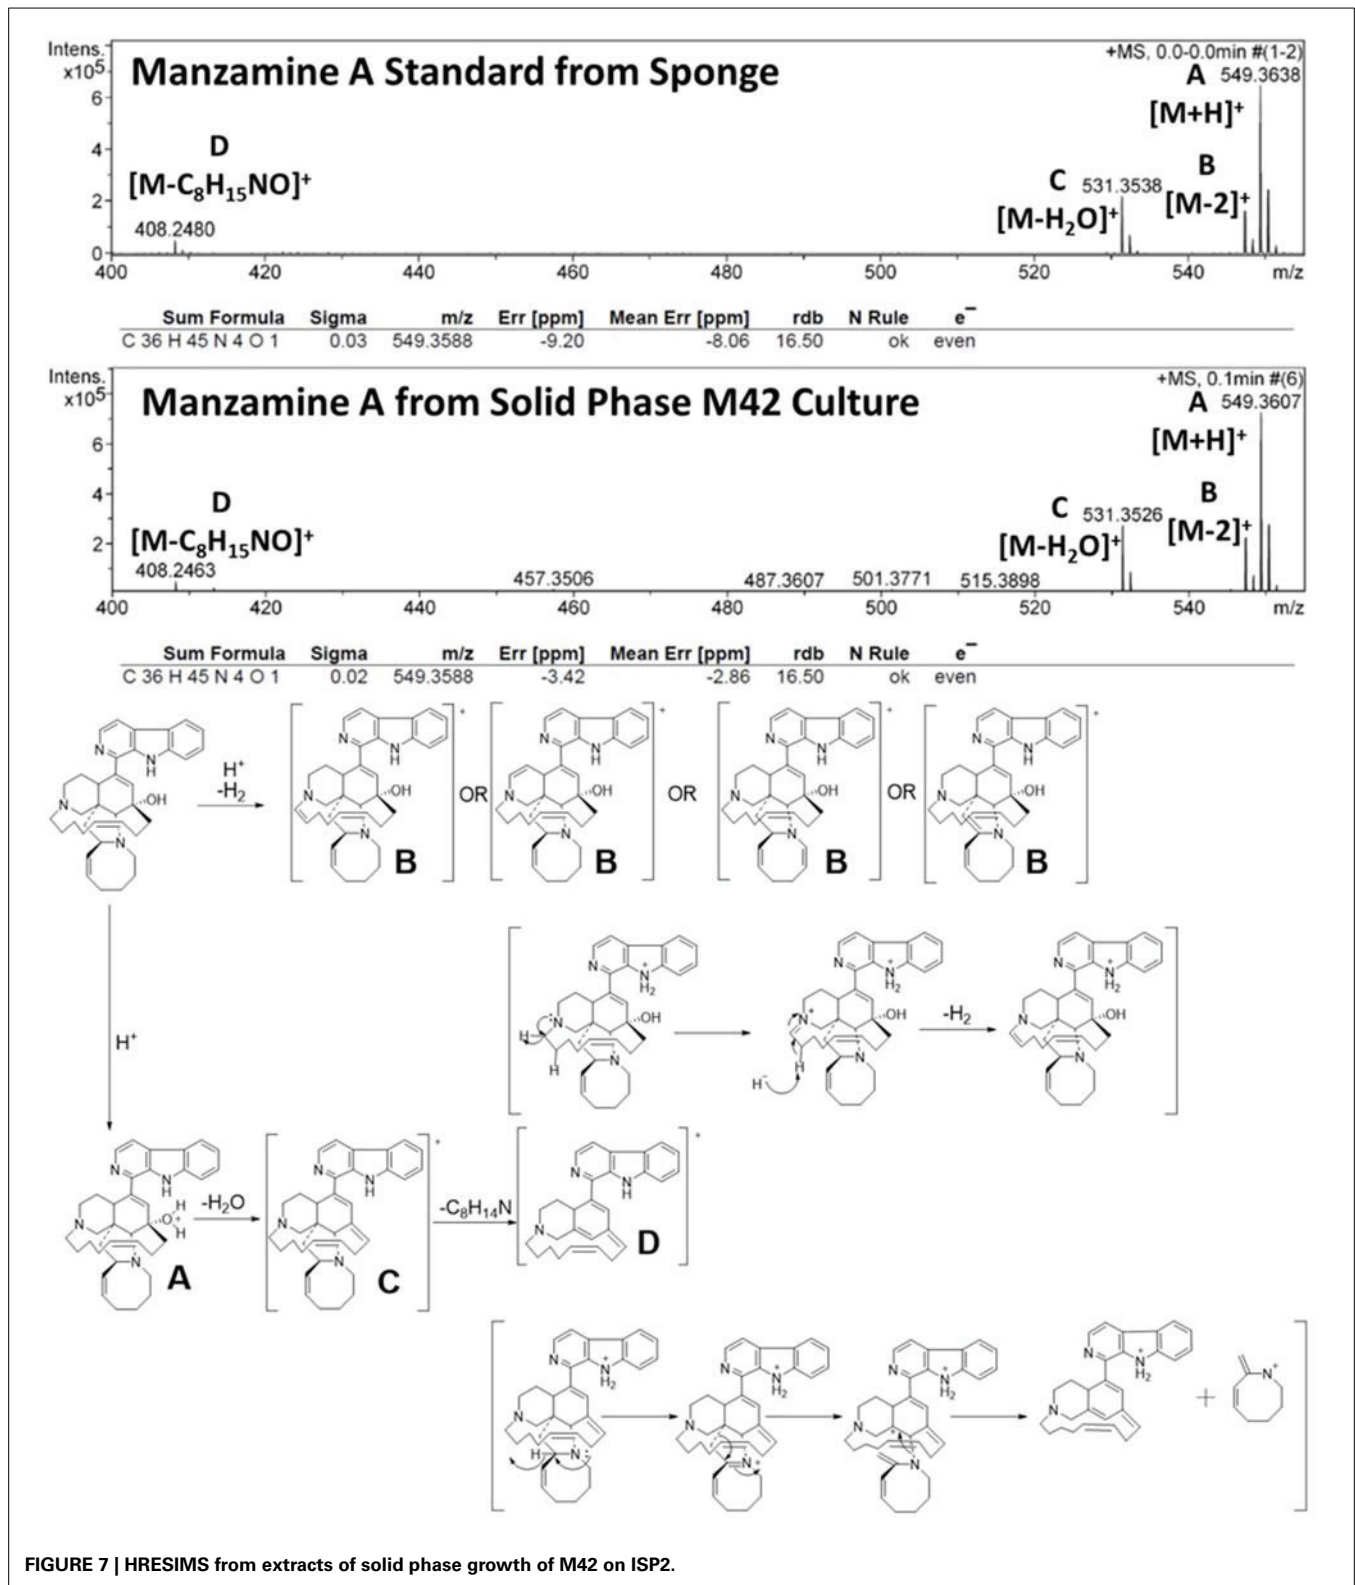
Intens. x10$^5$

Manzamine A Standard from Sponge

+MS, 0.0-0.0min #(1-2)

A 549.3638

[M+H]$^+$

D

[M-$C_8H_{15}$NO]$^+$

408.2480

C 531.3538

[M-$H_2$O]$^+$

B

[M-2]$^+$

6
4
2
0
400 420 440 460 480 500 520 540 m/z

| Sum Formula | Sigma | m/z | Err [ppm] | Mean Err [ppm] | rdb | N Rule | e$^-$ |
|---|---|---|---|---|---|---|---|
| C 36 H 45 N 4 O 1 | 0.03 | 549.3588 | -9.20 | -8.06 | 16.50 | ok | even |

Intens. x10$^5$

Manzamine A from Solid Phase M42 Culture

+MS, 0.1min #(6)

A 549.3607

[M+H]$^+$

D

[M-$C_8H_{15}$NO]$^+$

408.2463

457.3506

487.3607

501.3771

515.3898

C 531.3526

[M-$H_2$O]$^+$

B

[M-2]$^+$

6
4
2
400 420 440 460 480 500 520 540 m/z

| Sum Formula | Sigma | m/z | Err [ppm] | Mean Err [ppm] | rdb | N Rule | e$^-$ |
|---|---|---|---|---|---|---|---|
| C 36 H 45 N 4 O 1 | 0.02 | 549.3588 | -3.42 | -2.86 | 16.50 | ok | even |

N NH N OH
$H^+$ $-H_2$
B OR B OR B OR B

$H^+$

N $\overset{+}{N}H_2$ OH H H N
$H^-$ H
$-H_2$

A $-H_2O$ C $-C_8H_{14}N$ D

N $\overset{+}{N}H_2$ H $\overset{+}{N}$ +

FIGURE 7 | HRESIMS from extracts of solid phase growth of M42 on ISP2.